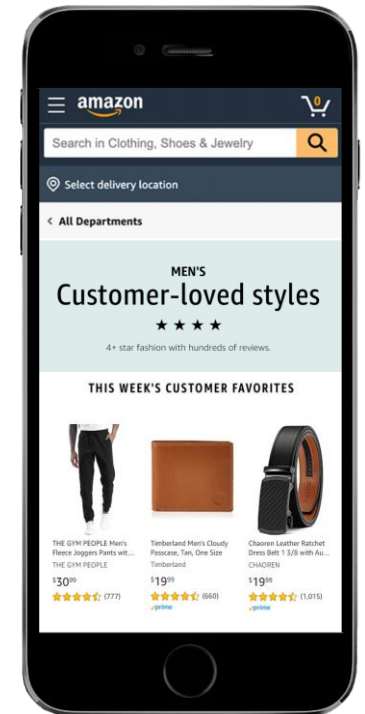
amazon

0

Search in Clothing, Shoes & Jewelry

Select delivery location

< All Departments

MEN'S

Customer-loved styles

★★★★

4+ star fashion with hundreds of reviews.

THIS WEEK'S CUSTOMER FAVORITES

THE GYM PEOPLE Men's Fleece Joggers Pants wit...
THE GYM PEOPLE
$30^{99}$
(777)

Timberland Men's Cloudy Passcase, Tan, One Size
Timberland
$19^{99}$
(660)
prime

Chaoren Leather Ratchet Dress Belt 1 3/8 with Au...
CHAOREN
$19^{99}$
(1,015)
prime